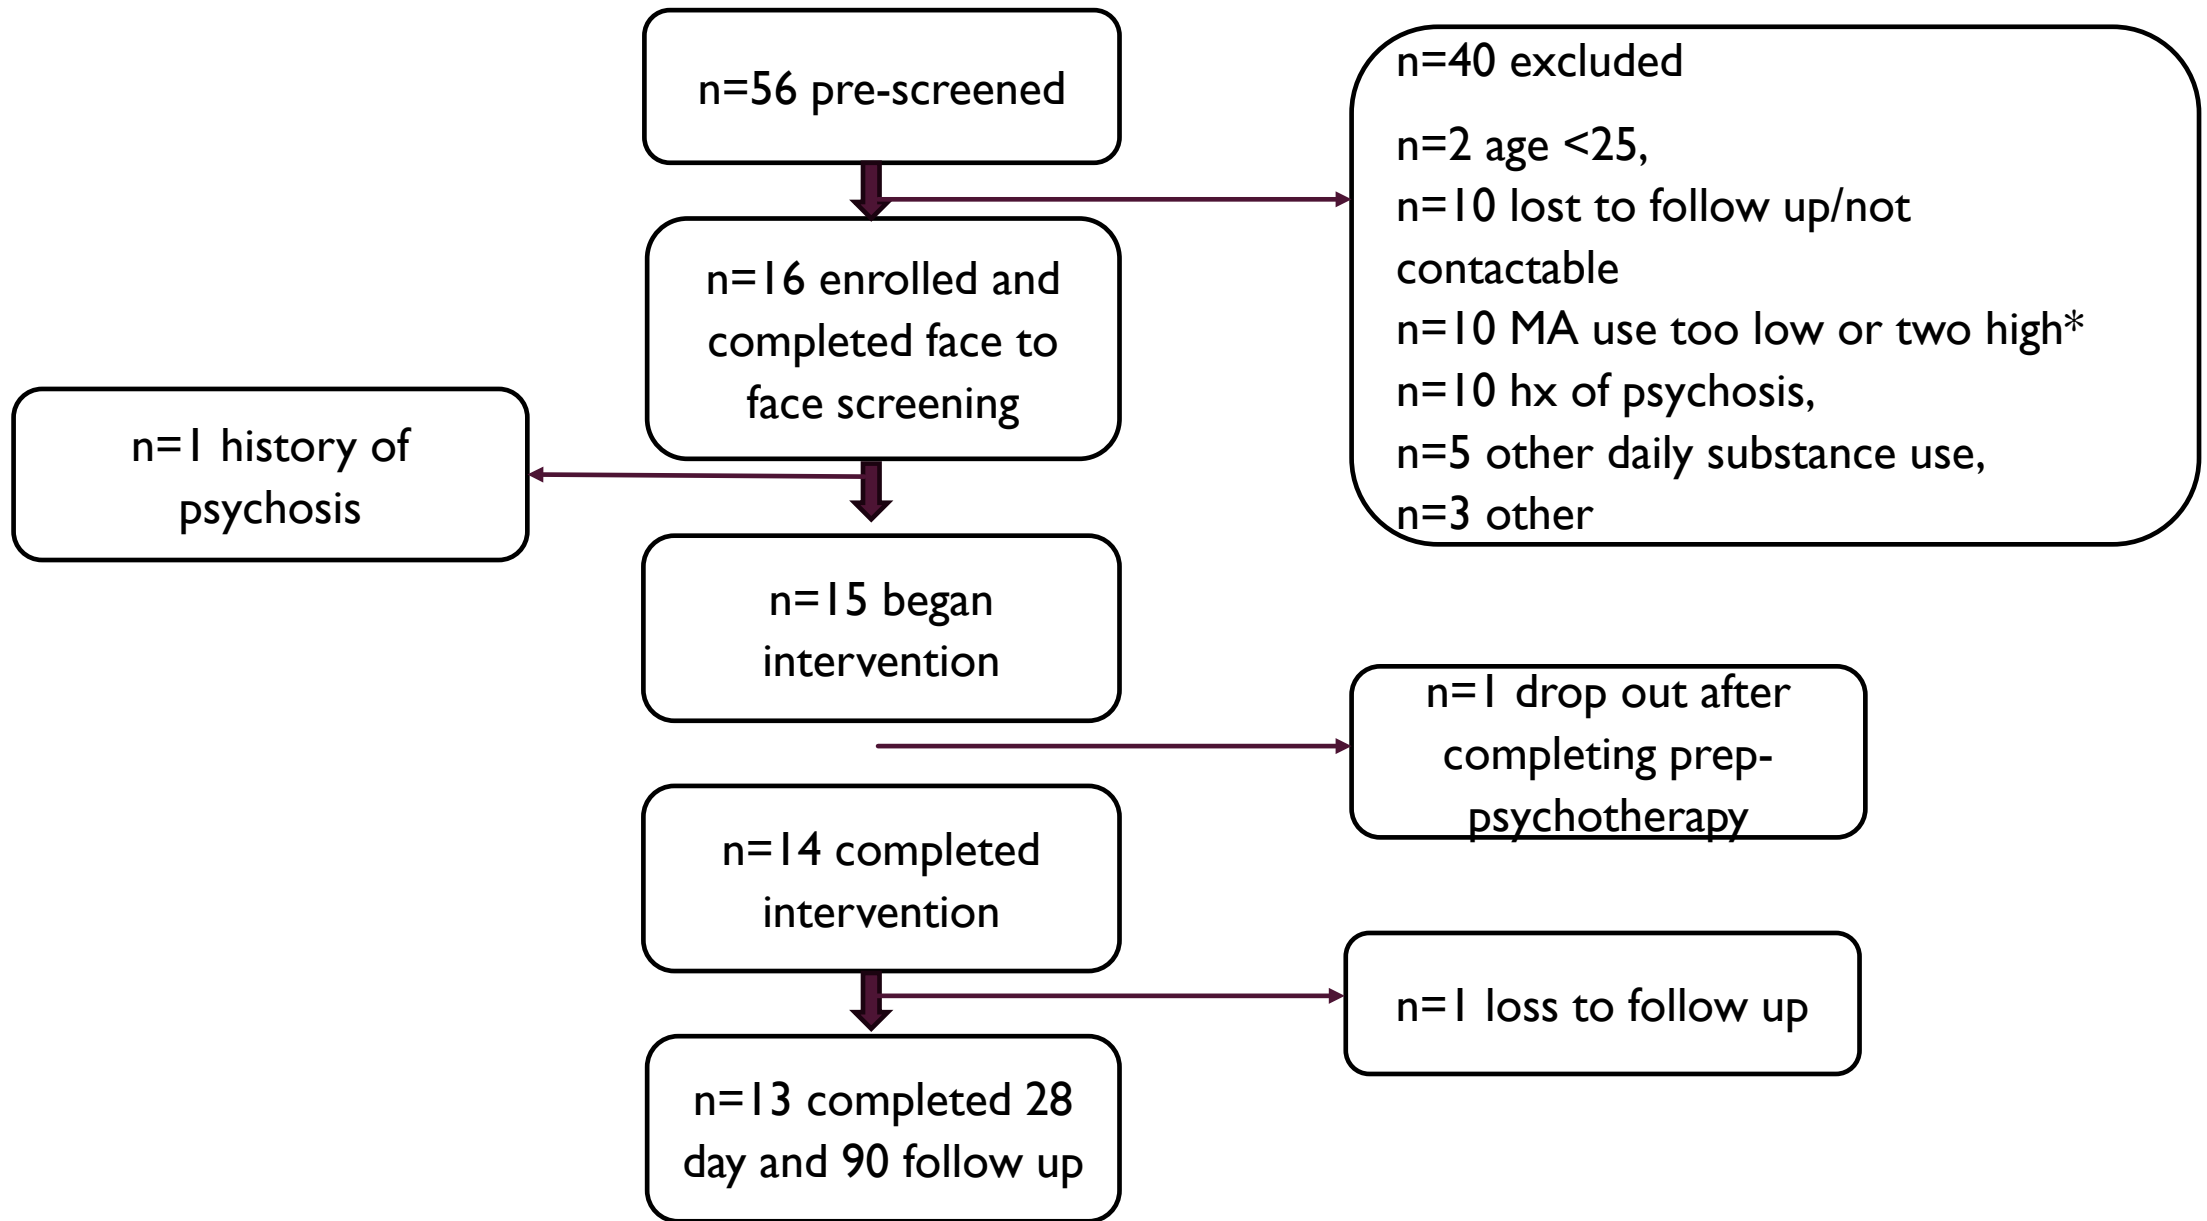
n=56 pre-screened

n=40 excluded

n=2 age <25,
n=10 lost to follow up/not contactable
n=10 MA use too low or two high*
n=10 hx of psychosis,
n=5 other daily substance use,
n=3 other

n=16 enrolled and completed face to face screening

n=1 history of psychosis

n=15 began intervention

n=1 drop out after completing prep-psychotherapy

n=14 completed intervention

n=1 loss to follow up

n=13 completed 28 day and 90 follow up